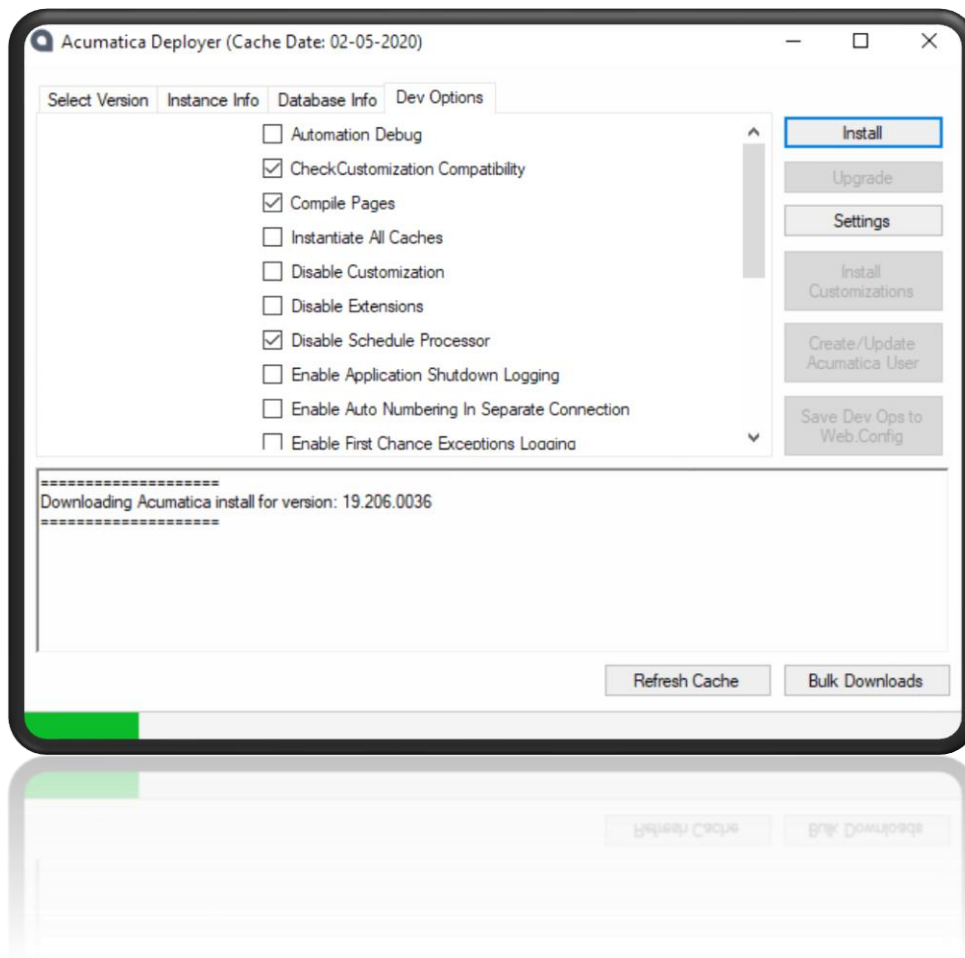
Acumatica Deployer (Cache Date: 02-05-2020)

Select Version | Instance Info | Database Info | Dev Options

Automation Debug
CheckCustomization Compatibility
Compile Pages
Instantiate All Caches
Disable Customization
Disable Extensions
Disable Schedule Processor
Enable Application Shutdown Logging
Enable Auto Numbering In Separate Connection
Enable First Chance Exceptions Logging

Install
Upgrade
Settings
Install Customizations
Create/Update Acumatica User
Save Dev Ops to Web.Config

====================
Downloading Acumatica install for version: 19.206.0036
====================

Refresh Cache
Bulk Downloads